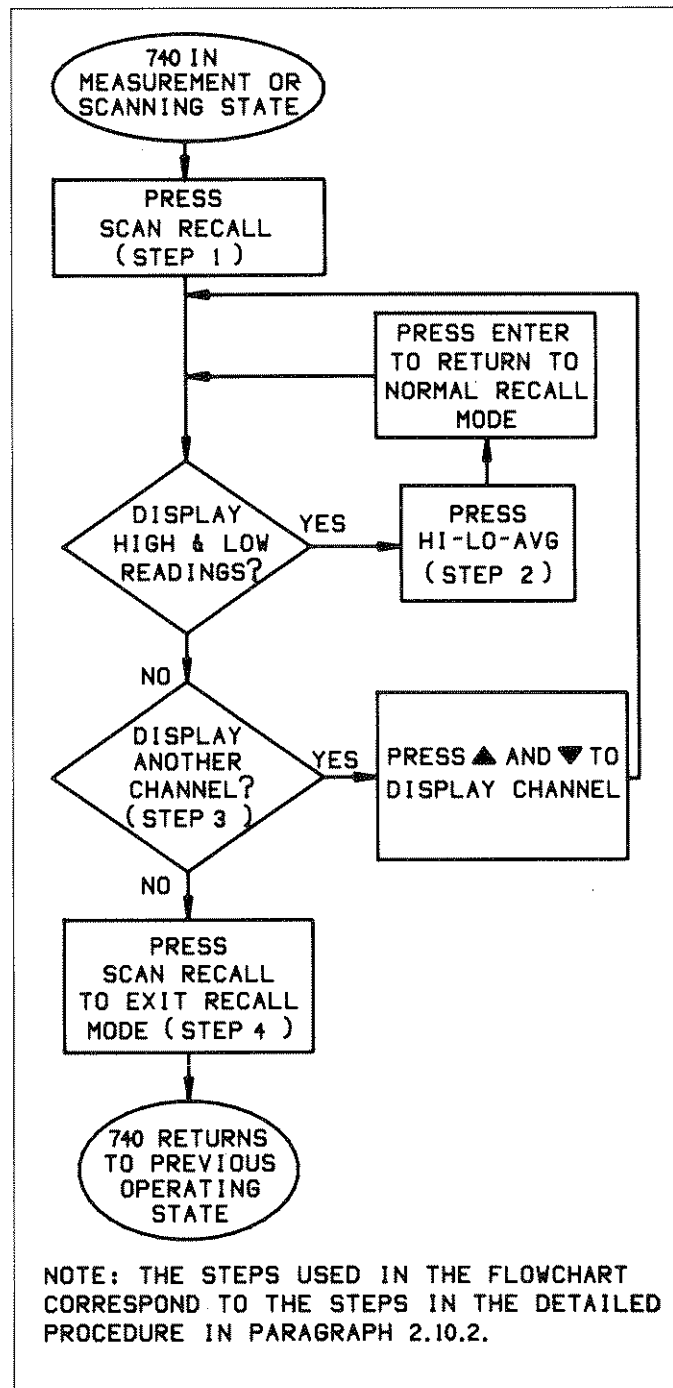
740 IN MEASUREMENT OR SCANNING STATE

PRESS SCAN RECALL (STEP 1)

PRESS ENTER TO RETURN TO NORMAL RECALL MODE

DISPLAY HIGH & LOW READINGS?

YES

PRESS HI-LO-AVG (STEP 2)

NO

DISPLAY ANOTHER CHANNEL? (STEP 3)

YES

PRESS ▲ AND ▼ TO DISPLAY CHANNEL

NO

PRESS SCAN RECALL TO EXIT RECALL MODE (STEP 4)

740 RETURNS TO PREVIOUS OPERATING STATE

NOTE: THE STEPS USED IN THE FLOWCHART CORRESPOND TO THE STEPS IN THE DETAILED PROCEDURE IN PARAGRAPH 2.10.2.